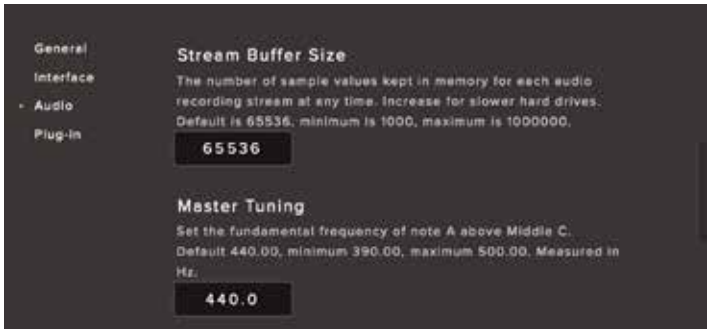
General
Interface
• Audio
Plug-in

Stream Buffer Size
The number of sample values kept in memory for each audio recording stream at any time. Increase for slower hard drives. Default is 65536, minimum is 1000, maximum is 1000000.

65536

Master Tuning
Set the fundamental frequency of note A above Middle C. Default 440.00, minimum 390.00, maximum 500.00. Measured in Hz.

440.0